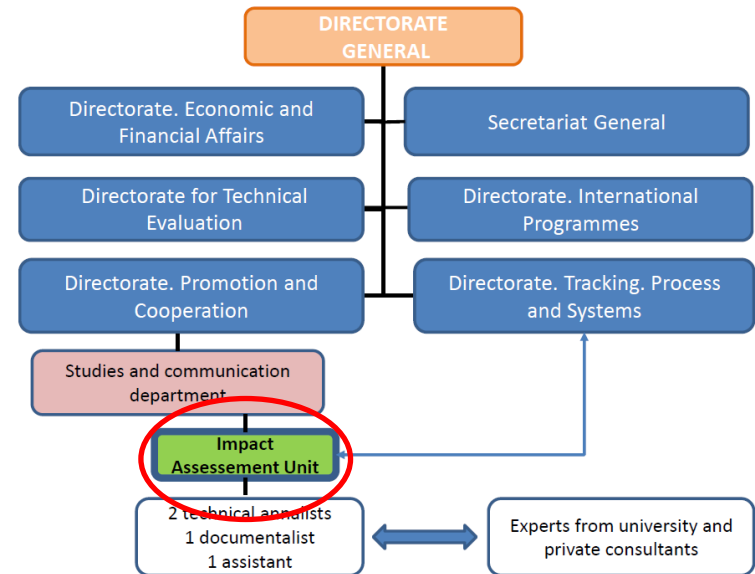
DIRECTORATE GENERAL

Directorate. Economic and Financial Affairs

Secretariat General

Directorate for Technical Evaluation

Directorate. International Programmes

Directorate. Promotion and Cooperation

Directorate. Tracking. Process and Systems

Studies and communication department

Impact Assessement Unit

2 technical annalists
1 documentalist
1 assistant

Experts from university and private consultants